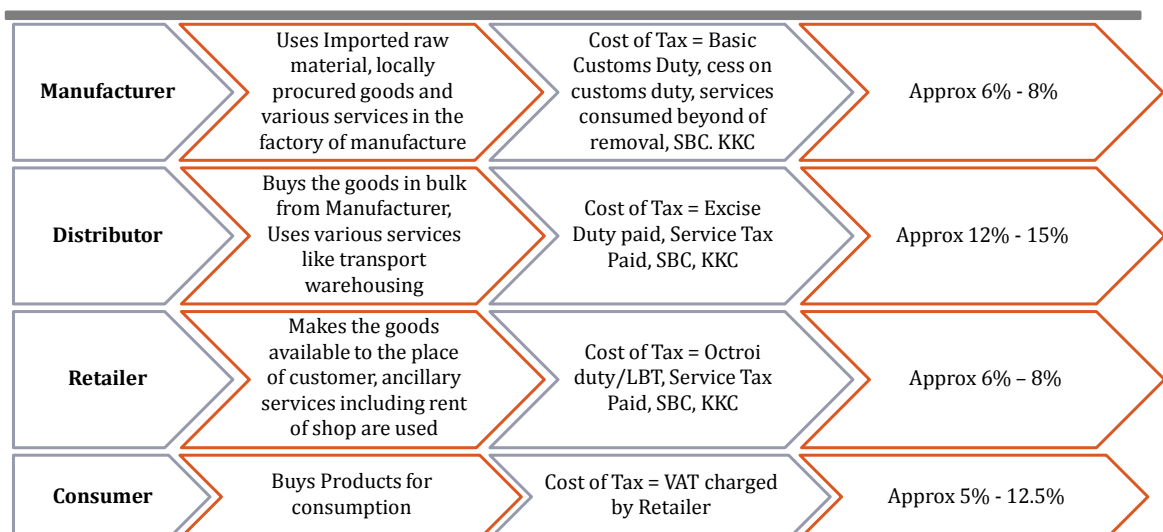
| | | | |
|---|---|---|---|
| **Manufacturer** | Uses Imported raw material, locally procured goods and various services in the factory of manufacture | Cost of Tax = Basic Customs Duty, cess on customs duty, services consumed beyond of removal, SBC. KKC | Approx 6% - 8% |
| **Distributor** | Buys the goods in bulk from Manufacturer, Uses various services like transport warehousing | Cost of Tax = Excise Duty paid, Service Tax Paid, SBC, KKC | Approx 12% - 15% |
| **Retailer** | Makes the goods available to the place of customer, ancillary services including rent of shop are used | Cost of Tax = Octroi duty/LBT, Service Tax Paid, SBC, KKC | Approx 6% – 8% |
| **Consumer** | Buys Products for consumption | Cost of Tax = VAT charged by Retailer | Approx 5% - 12.5% |